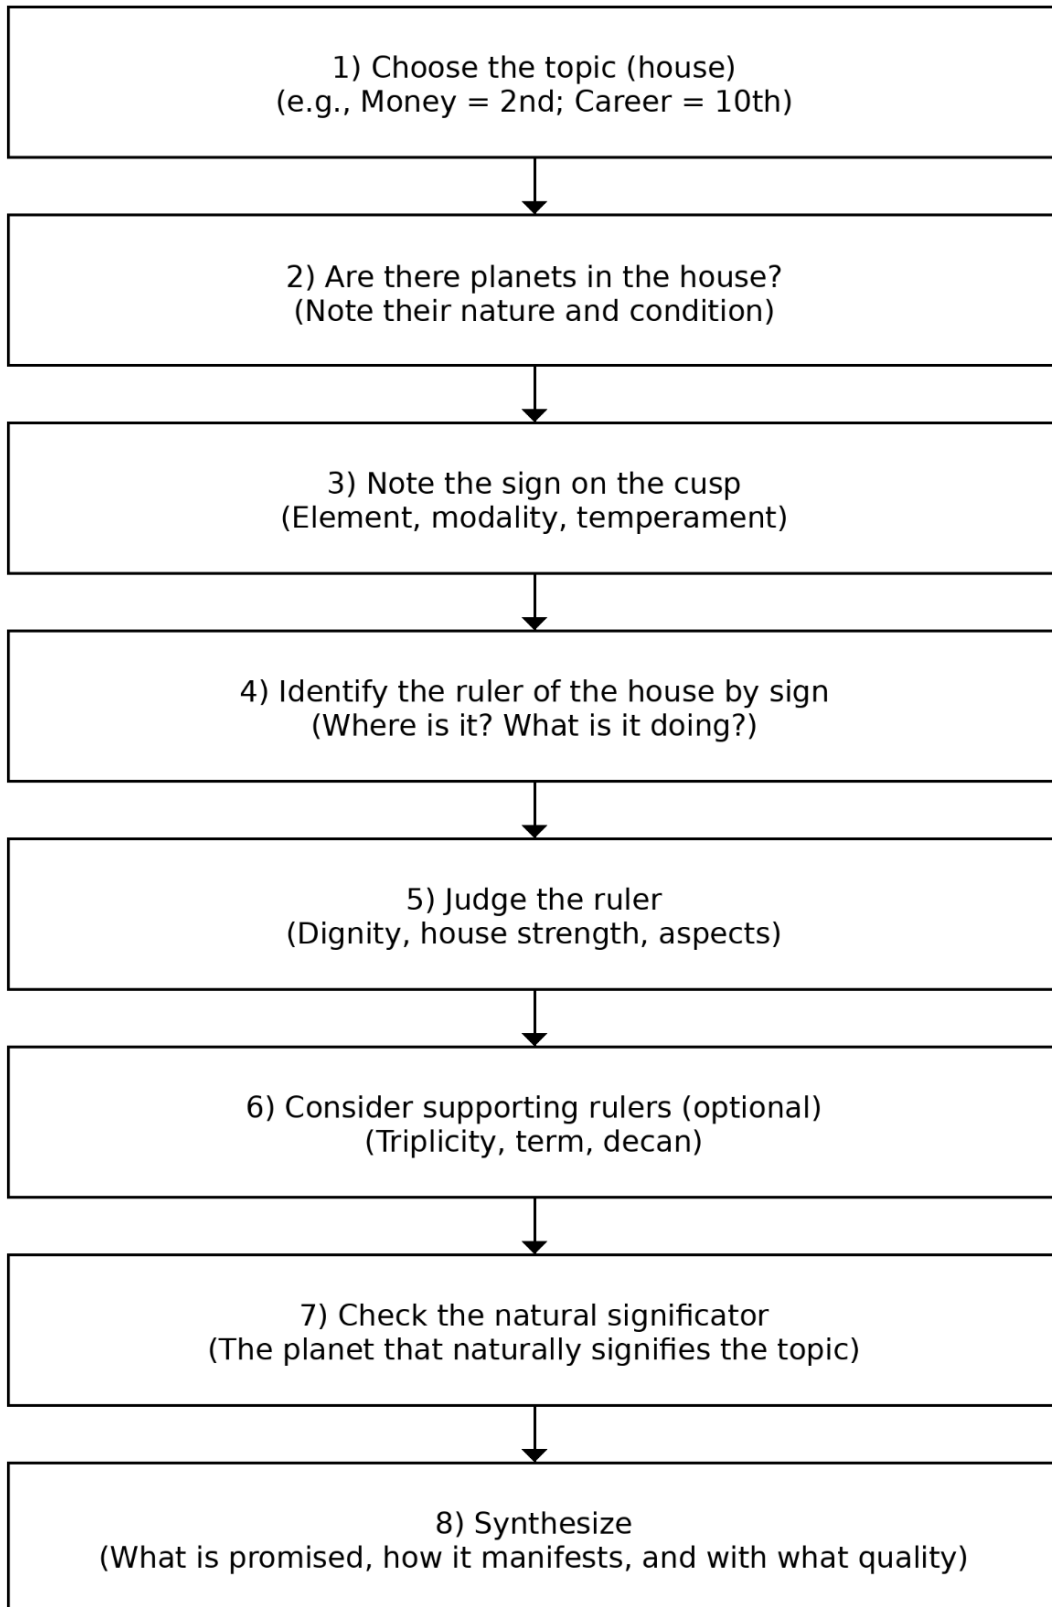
1) Choose the topic (house)
(e.g., Money = 2nd; Career = 10th)

2) Are there planets in the house?
(Note their nature and condition)

3) Note the sign on the cusp
(Element, modality, temperament)

4) Identify the ruler of the house by sign
(Where is it? What is it doing?)

5) Judge the ruler
(Dignity, house strength, aspects)

6) Consider supporting rulers (optional)
(Triplicity, term, decan)

7) Check the natural significator
(The planet that naturally signifies the topic)

8) Synthesize
(What is promised, how it manifests, and with what quality)